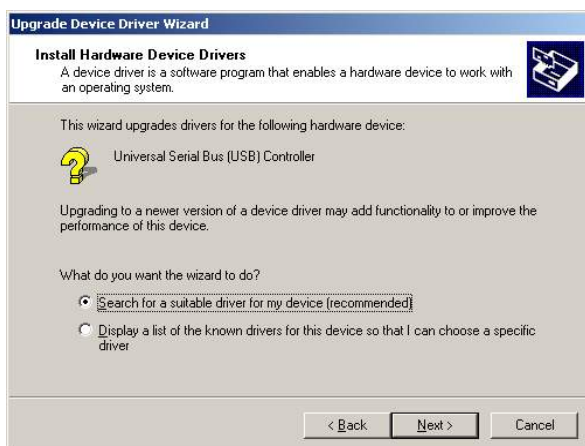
Upgrade Device Driver Wizard

Install Hardware Device Drivers
A device driver is a software program that enables a hardware device to work with an operating system.

This wizard upgrades drivers for the following hardware device:

Universal Serial Bus (USB) Controller

Upgrading to a newer version of a device driver may add functionality to or improve the performance of this device.

What do you want the wizard to do?

Search for a suitable driver for my device (recommended)

Display a list of the known drivers for this device so that I can choose a specific driver

< Back
Next >
Cancel